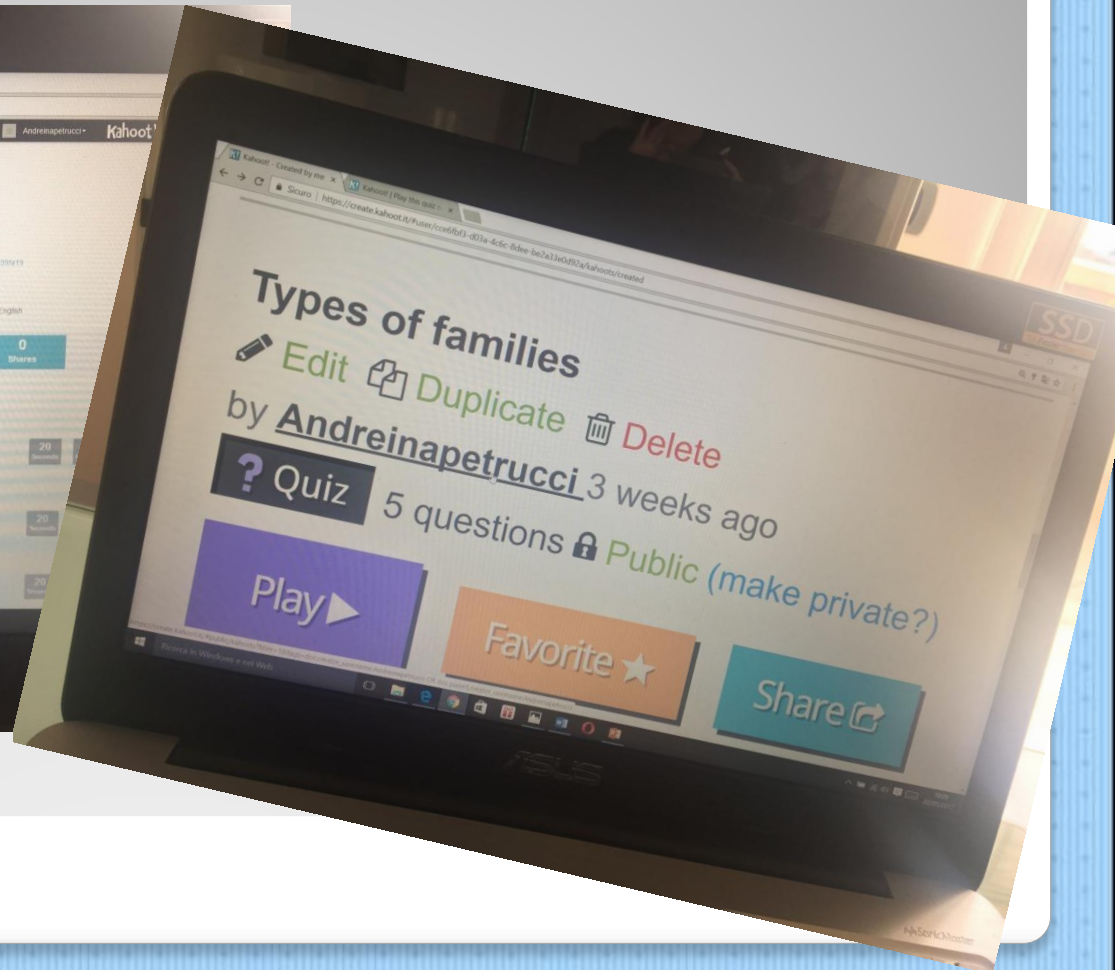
Andreinapetrucci Kahoot

English

0
Shares

20
Seconds

20
Seconds

20

Kahoot! - Created by me
Kahoot! | Play this quiz
Sicuro | https://create.kahoot.it/#user/cce6fbf3-d03a-4c6c-8dee-be7a33e0d92a/kahoots/created

SSD

Types of families
Edit Duplicate Delete
by Andreinapetrucci 3 weeks ago
? Quiz 5 questions Public (make private?)

Play
Favorite
Share

Ricerca in Windows e nel Web

ASUS